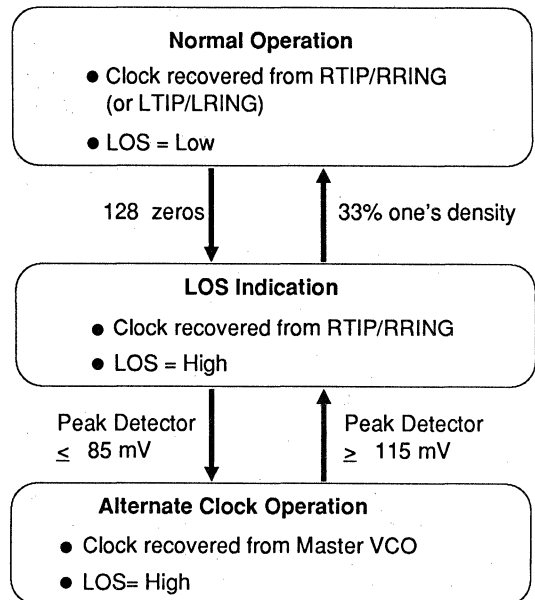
**Normal Operation**

- Clock recovered from RTIP/RRING (or LTIP/LRING)
- LOS = Low

128 zeros

33% one's density

**LOS Indication**

- Clock recovered from RTIP/RRING
- LOS = High

Peak Detector $\leq$ 85 mV

Peak Detector $\geq$ 115 mV

**Alternate Clock Operation**

- Clock recovered from Master VCO
- LOS= High